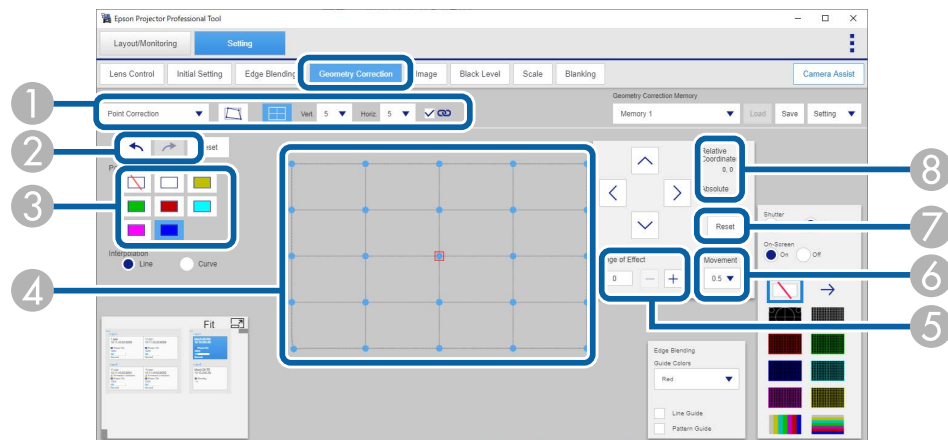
Epson Projector Professional Tool

Layout/Monitoring
Setting

Lens Control
Initial Setting
Edge Blending
Geometry Correction
Image
Black Level
Scale
Blanking
Camera Assist

1
Point Correction
Vert 5
Horiz 5

Geometry Correction Memory
Memory 1
Load
Save
Setting

2
eset

3

Interpolation
Line
Curve

4

Relative
Coordinate
0, 0
Absolute

8

Reset

7

Shutter

On-Screen
On
Off

ge of Effect
0

Movement
0.5

6

5

Fit

Edge Blending
Guide Colors
Red
Line Guide
Pattern Guide